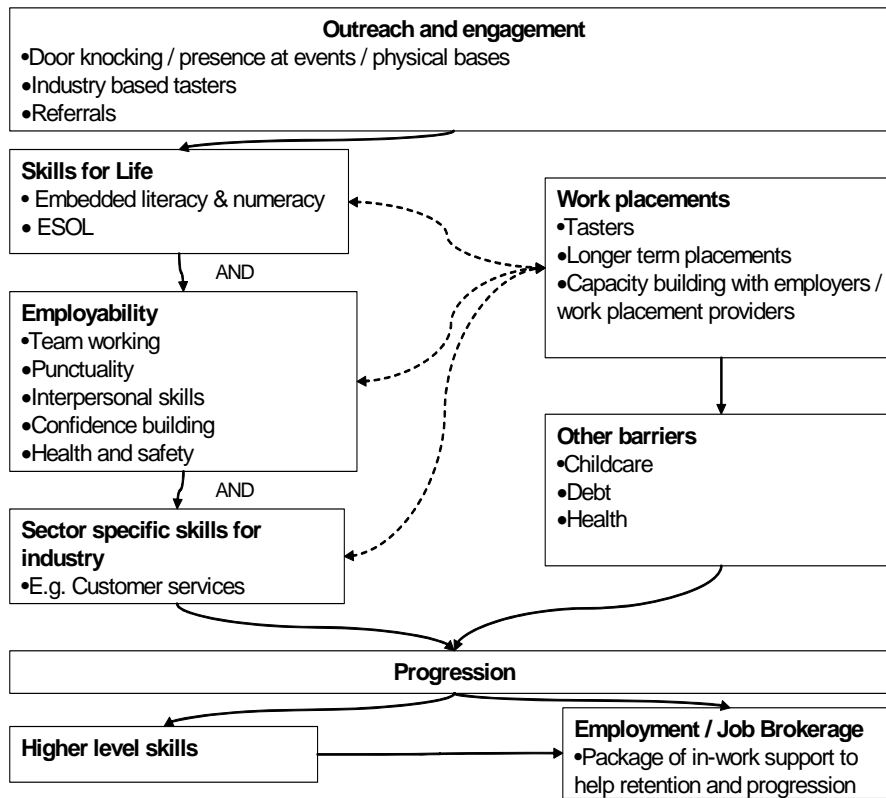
**Outreach and engagement**
•Door knocking / presence at events / physical bases
•Industry based tasters
•Referrals

**Skills for Life**
• Embedded literacy & numeracy
• ESOL

AND

**Employability**
•Team working
•Punctuality
•Interpersonal skills
•Confidence building
•Health and safety

AND

**Sector specific skills for industry**
•E.g. Customer services

**Work placements**
•Tasters
•Longer term placements
•Capacity building with employers / work placement providers

**Other barriers**
•Childcare
•Debt
•Health

**Progression**

**Higher level skills**

**Employment / Job Brokerage**
•Package of in-work support to help retention and progression